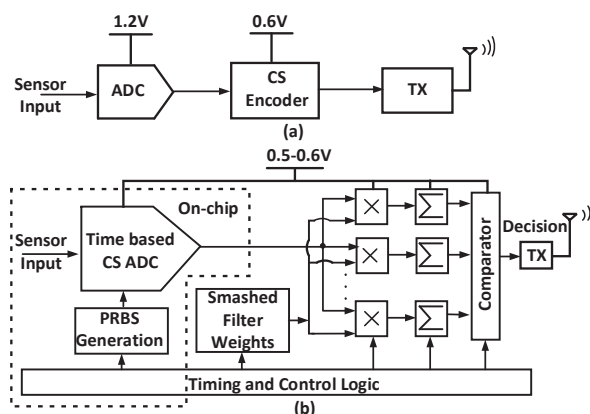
1.2V

0.6V

Sensor Input

ADC

CS Encoder

TX

(a)

0.5-0.6V

On-chip

Sensor Input

Time based CS ADC

Decision

TX

Comparator

PRBS Generation

Smashed Filter Weights

Timing and Control Logic

(b)